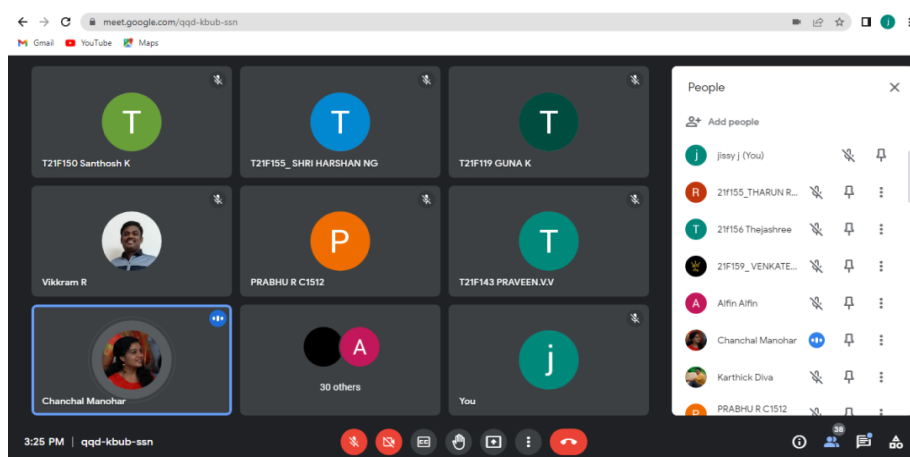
meet.google.com/qqd-kbub-ssn

Gmail YouTube Maps

T
T21F150 Santhosh K

T
T21F155_ SHRI HARSHAN NG

T
T21F119 GUNA K

Vikkram R

P
PRABHU R C1512

T
T21F143 PRAVEEN.V.V

Chanchal Manohar

A
30 others

j
You

People

Add people

j jissy j (You)

R 21f155_THARUN R...

T 21f156 Thejashree

21f159_ VENKATE...

A Alfin Alfin

Chanchal Manohar

Karthick Diva

PRABHU R C1512

3:25 PM | qqd-kbub-ssn

38